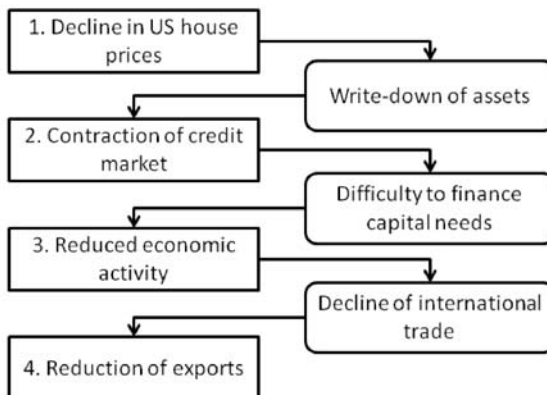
1. Decline in US house prices

Write-down of assets

2. Contraction of credit market

Difficulty to finance capital needs

3. Reduced economic activity

Decline of international trade

4. Reduction of exports